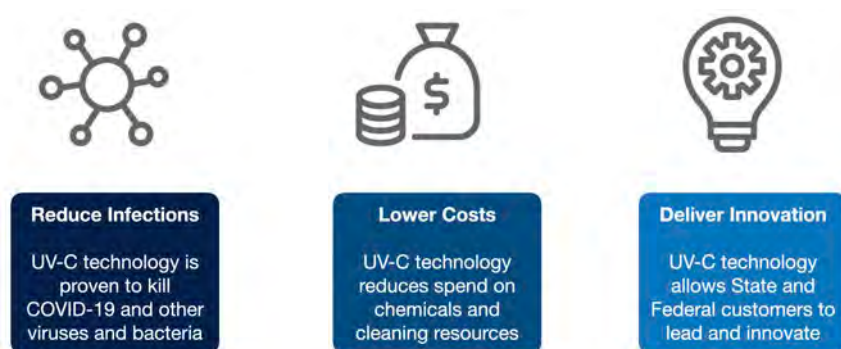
$
Reduce Infections

UV-C technology is proven to kill COVID-19 and other viruses and bacteria

Lower Costs

UV-C technology reduces spend on chemicals and cleaning resources

Deliver Innovation

UV-C technology allows State and Federal customers to lead and innovate